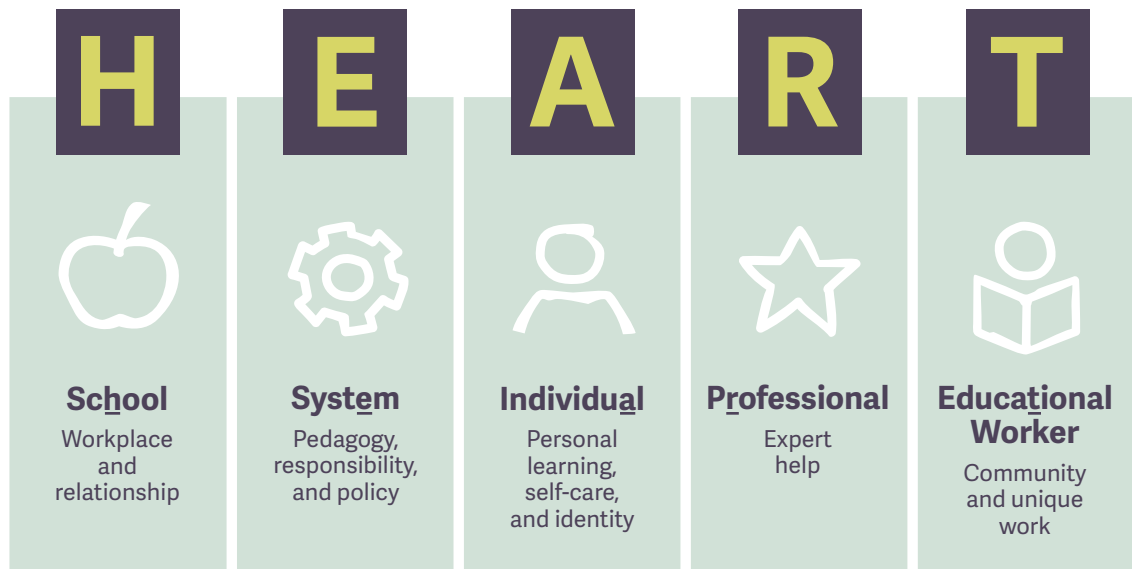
H

School
Workplace and relationship

E

System
Pedagogy, responsibility, and policy

A

Individual
Personal learning, self-care, and identity

R

Professional
Expert help

T

Educational Worker
Community and unique work